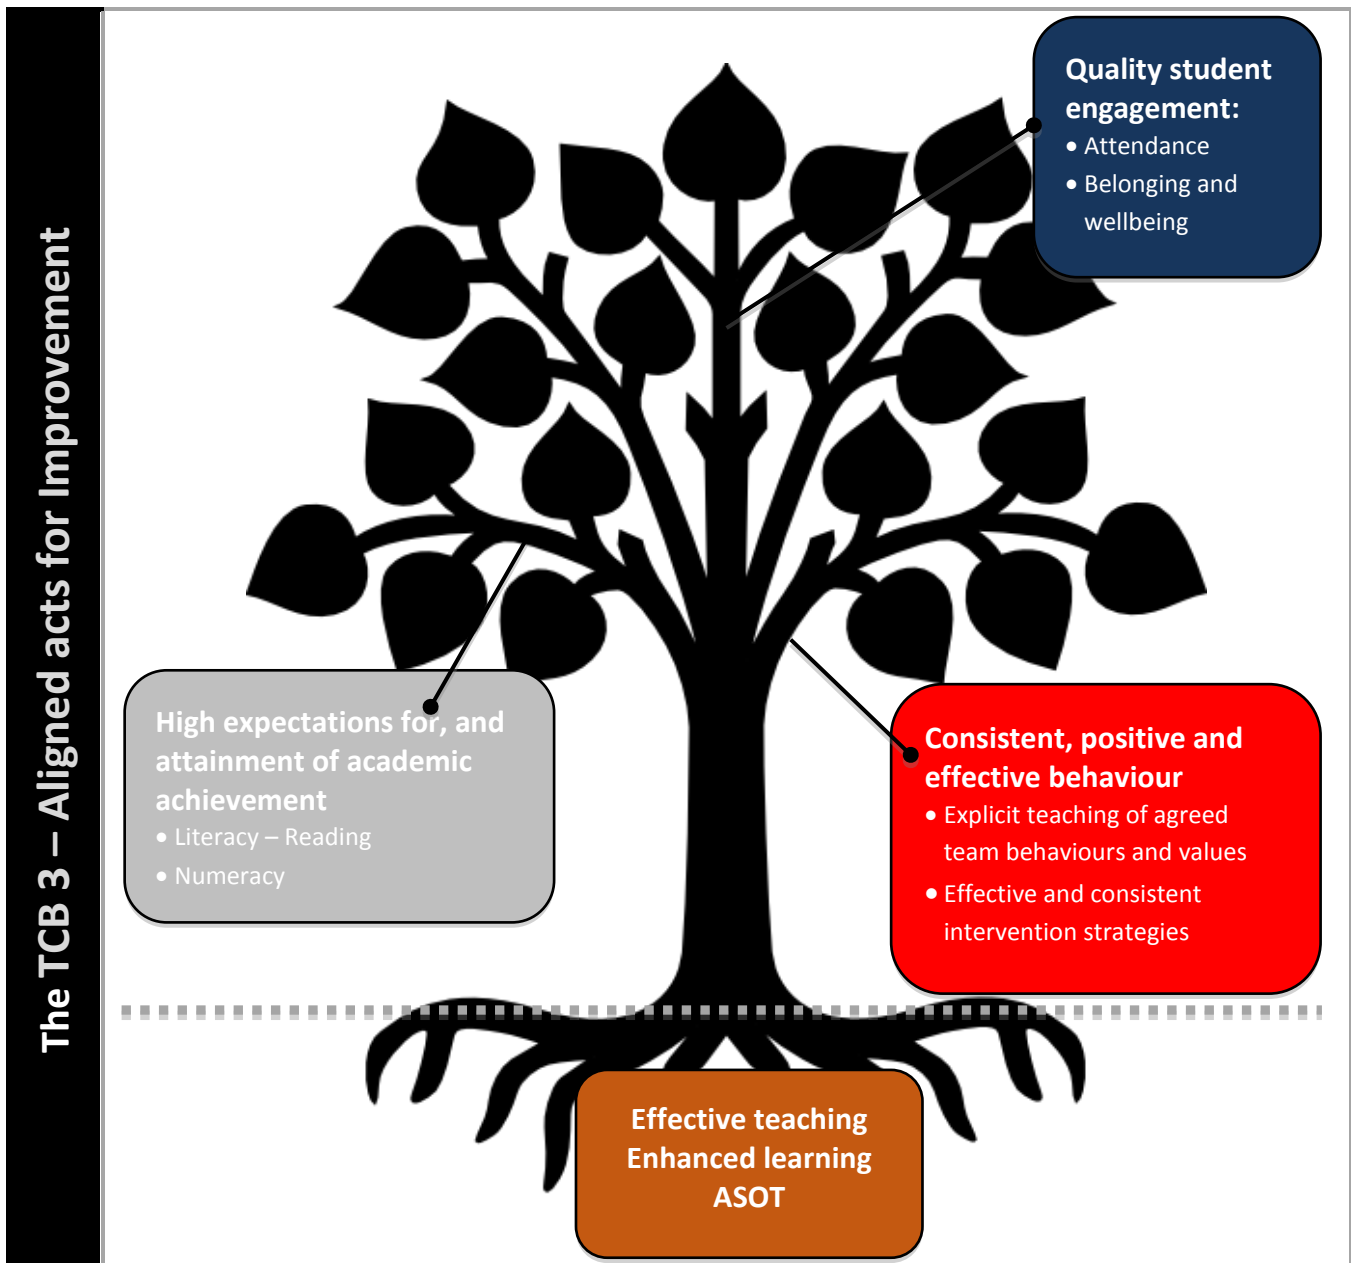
The TCB 3 – Aligned acts for Improvement

Quality student engagement:
• Attendance
• Belonging and wellbeing

High expectations for, and attainment of academic achievement
• Literacy – Reading
• Numeracy

Consistent, positive and effective behaviour
• Explicit teaching of agreed team behaviours and values
• Effective and consistent intervention strategies

Effective teaching
Enhanced learning
ASOT